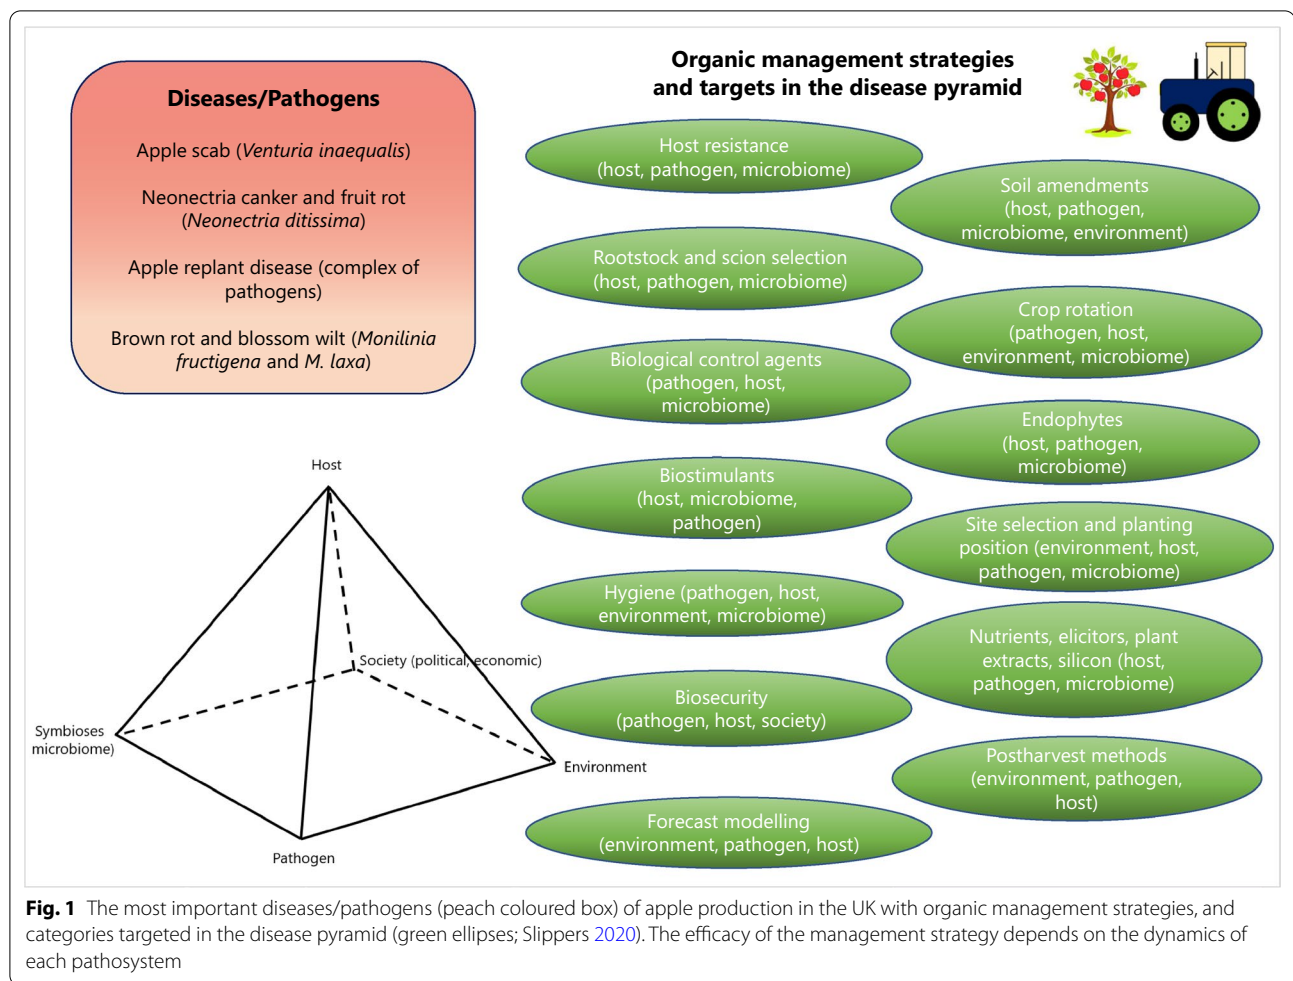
Diseases/Pathogens

Apple scab (*Venturia inaequalis*)

Neonectria canker and fruit rot (*Neonectria ditissima*)

Apple replant disease (complex of pathogens)

Brown rot and blossom wilt (*Monilinia fructigena* and *M. laxa*)

Organic management strategies and targets in the disease pyramid

Host resistance (host, pathogen, microbiome)

Soil amendments (host, pathogen, microbiome, environment)

Rootstock and scion selection (host, pathogen, microbiome)

Crop rotation (pathogen, host, environment, microbiome)

Biological control agents (pathogen, host, microbiome)

Endophytes (host, pathogen, microbiome)

Biostimulants (host, microbiome, pathogen)

Site selection and planting position (environment, host, pathogen, microbiome)

Hygiene (pathogen, host, environment, microbiome)

Nutrients, elicitors, plant extracts, silicon (host, pathogen, microbiome)

Biosecurity (pathogen, host, society)

Postharvest methods (environment, pathogen, host)

Forecast modelling (environment, pathogen, host)

Host

Society (political, economic)

Symbioses microbiome)

Environment

Pathogen

**Fig. 1** The most important diseases/pathogens (peach coloured box) of apple production in the UK with organic management strategies, and categories targeted in the disease pyramid (green ellipses; Slippers 2020). The efficacy of the management strategy depends on the dynamics of each pathosystem